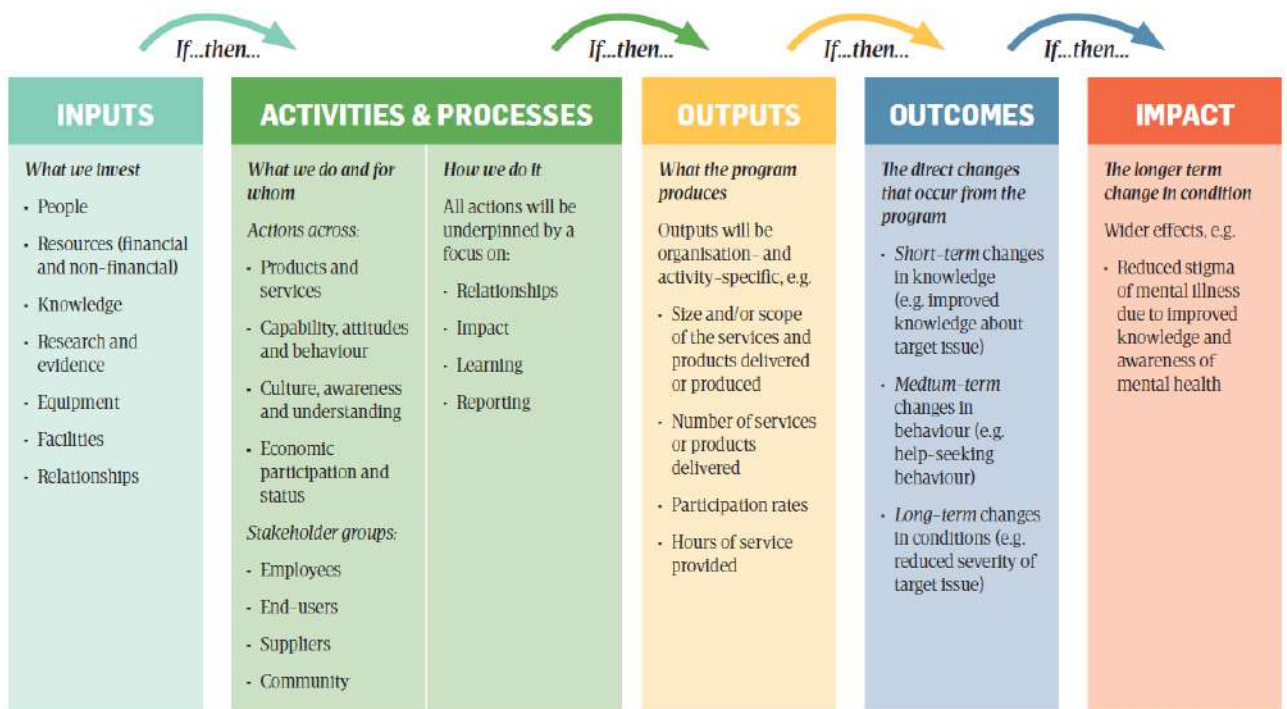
If...then... If...then... If...then... If...then...

INPUTS

What we invest

- People
- Resources (financial and non-financial)
- Knowledge
- Research and evidence
- Equipment
- Facilities
- Relationships

ACTIVITIES & PROCESSES

What we do and for whom

Actions across:

- Products and services
- Capability, attitudes and behaviour
- Culture, awareness and understanding
- Economic participation and status

Stakeholder groups:

- Employees
- End-users
- Suppliers
- Community

How we do it

All actions will be underpinned by a focus on:

- Relationships
- Impact
- Learning
- Reporting

OUTPUTS

What the program produces

Outputs will be organisation- and activity-specific, e.g.

- Size and/or scope of the services and products delivered or produced
- Number of services or products delivered
- Participation rates
- Hours of service provided

OUTCOMES

The direct changes that occur from the program

- Short-term changes in knowledge (e.g. improved knowledge about target issue)
- Medium-term changes in behaviour (e.g. help-seeking behaviour)
- Long-term changes in conditions (e.g. reduced severity of target issue)

IMPACT

The longer term change in condition

Wider effects, e.g.

- Reduced stigma of mental illness due to improved knowledge and awareness of mental health